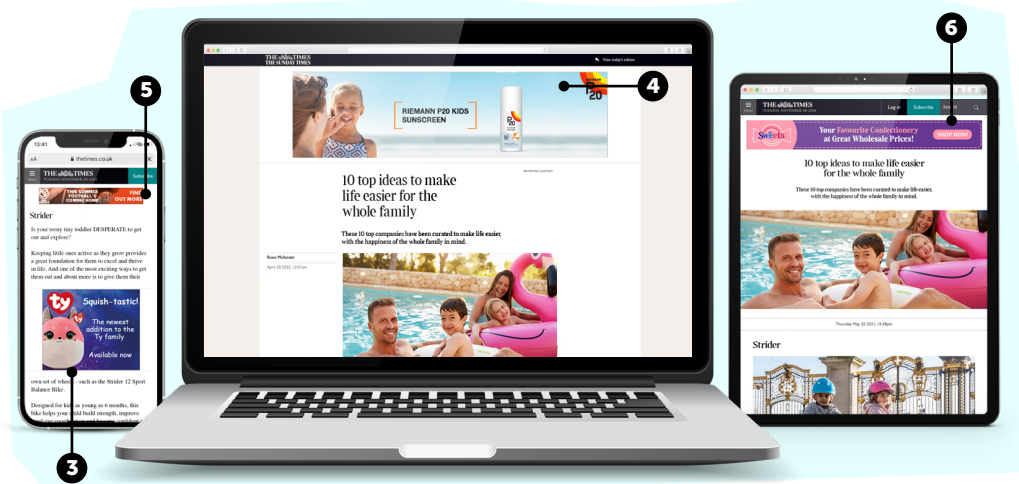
5

6

4

3

aA thetimes.co.uk

THE TIMES

Subscribe

FIND OUT MORE

Strider

Is your teeny tiny toddler DESPERATE to get out and explore?

Keeping little ones active as they grow provides a great foundation for them to excel and thrive in life. And one of the most exciting ways to get them out and about more is to give them their

Squish-tastic!

The newest addition to the Ty family

Available now

own set of wheels such as the Strider 12 Sport Balance Bike.

Designed for kids as young as 6 months, this bike helps your child build strength, improve

THE TIMES THE SUNDAY TIMES

View today's edition

RIEMANN P20 KIDS SUNSCREEN

P20

PROMOTED CONTENT

10 top ideas to make life easier for the whole family

These 10 top companies have been curated to make life easier, with the happiness of the whole family in mind.

Rosie Mullender

April 10 2021, 12:01am

THE TIMES

Log in Subscribe Search

Sweets

Your Favourite Confectionery at Great Wholesale Prices!

SHOP NOW

10 top ideas to make life easier for the whole family

These 10 top companies have been curated to make life easier, with the happiness of the whole family in mind.

Thursday May 20 2021, 10:38pm

Strider